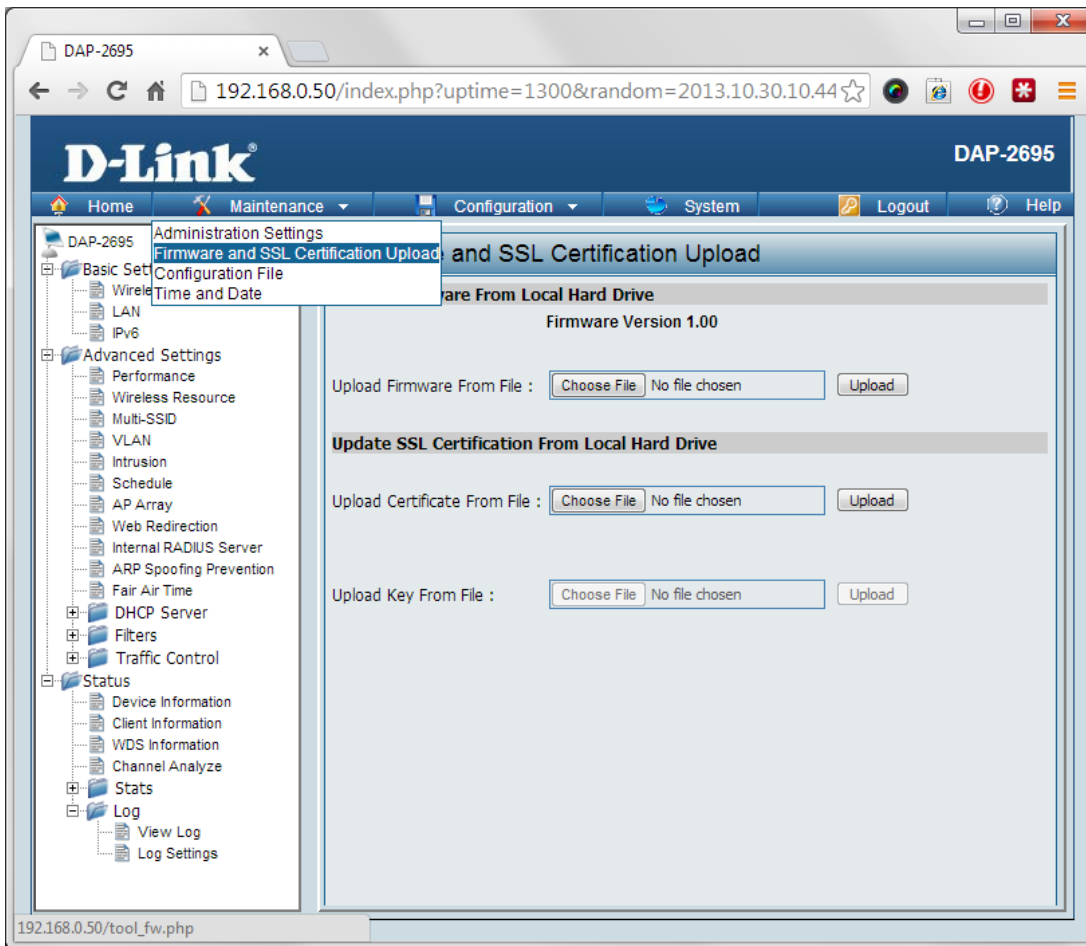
DAP-2695 ×

192.168.0.50/index.php?uptime=1300&random=2013.10.30.10.44

D-Link

DAP-2695

Home Maintenance Configuration System Logout Help

Administration Settings
Firmware and SSL Certification Upload
Configuration File
Time and Date

DAP-2695
Basic Sett
Wirele
LAN
IPv6
Advanced Settings
Performance
Wireless Resource
Multi-SSID
VLAN
Intrusion
Schedule
AP Array
Web Redirection
Internal RADIUS Server
ARP Spoofing Prevention
Fair Air Time
DHCP Server
Filters
Traffic Control
Status
Device Information
Client Information
WDS Information
Channel Analyze
Stats
Log
View Log
Log Settings

and SSL Certification Upload

are From Local Hard Drive

Firmware Version 1.00

Upload Firmware From File : Choose File No file chosen Upload

Update SSL Certification From Local Hard Drive

Upload Certificate From File : Choose File No file chosen Upload

Upload Key From File : Choose File No file chosen Upload

192.168.0.50/tool_fw.php